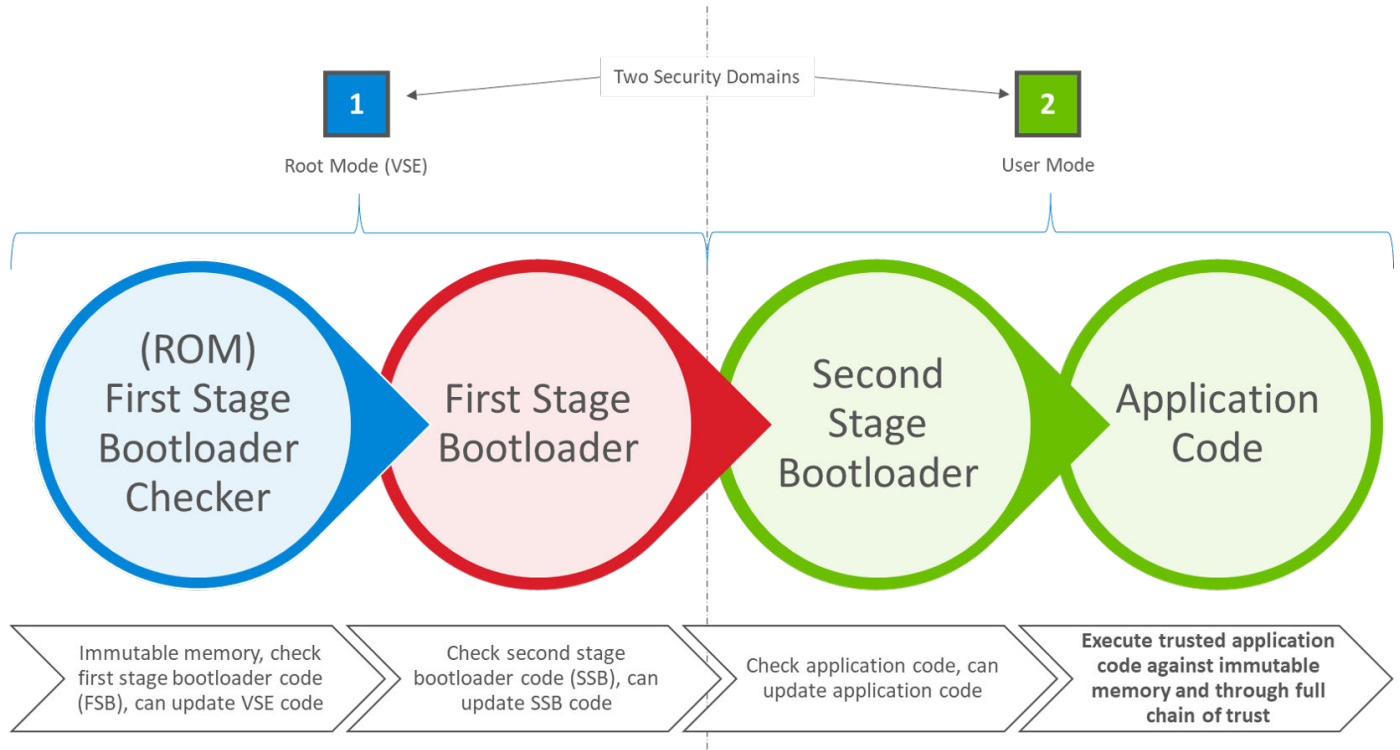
Two Security Domains

1

Root Mode (VSE)

2

User Mode

(ROM) First Stage Bootloader Checker

First Stage Bootloader

Second Stage Bootloader

Application Code

Immutable memory, check first stage bootloader code (FSB), can update VSE code

Check second stage bootloader code (SSB), can update SSB code

Check application code, can update application code

**Execute trusted application code against immutable memory and through full chain of trust**